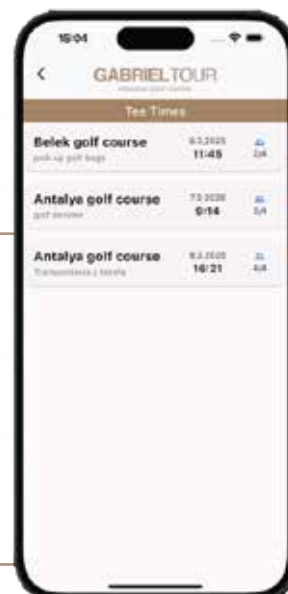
15:04

<

GABRIELTOUR

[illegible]

Tee Times

Belek golf course
pick-up golf bags
6.2.2025
11:45
2/4

Antalya golf course
golf session
7.2.2025
0:14
3/4

Antalya golf course
Transportation z hotelu
8.2.2025
16:21
4/4